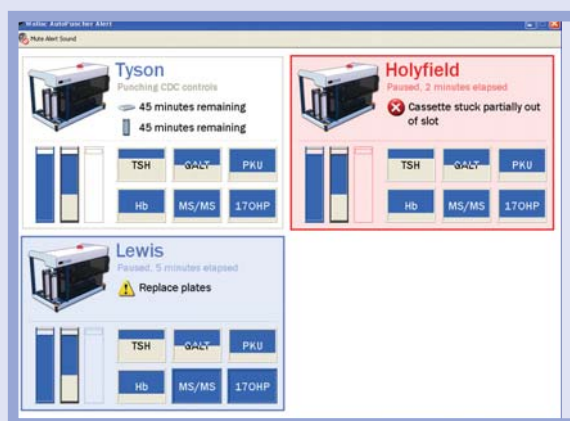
Wallac AutoPuncher Alert
Mute Alert Sound

Tyson
Punching CDC controls
45 minutes remaining
45 minutes remaining

TSH
GALT
PKU
Hb
MS/MS
17OHP

Holyfield
Paused, 2 minutes elapsed
Cassette stuck partially out of slot

TSH
GALT
PKU
Hb
MS/MS
17OHP

Lewis
Paused, 5 minutes elapsed
Replace plates

TSH
GALT
PKU
Hb
MS/MS
17OHP